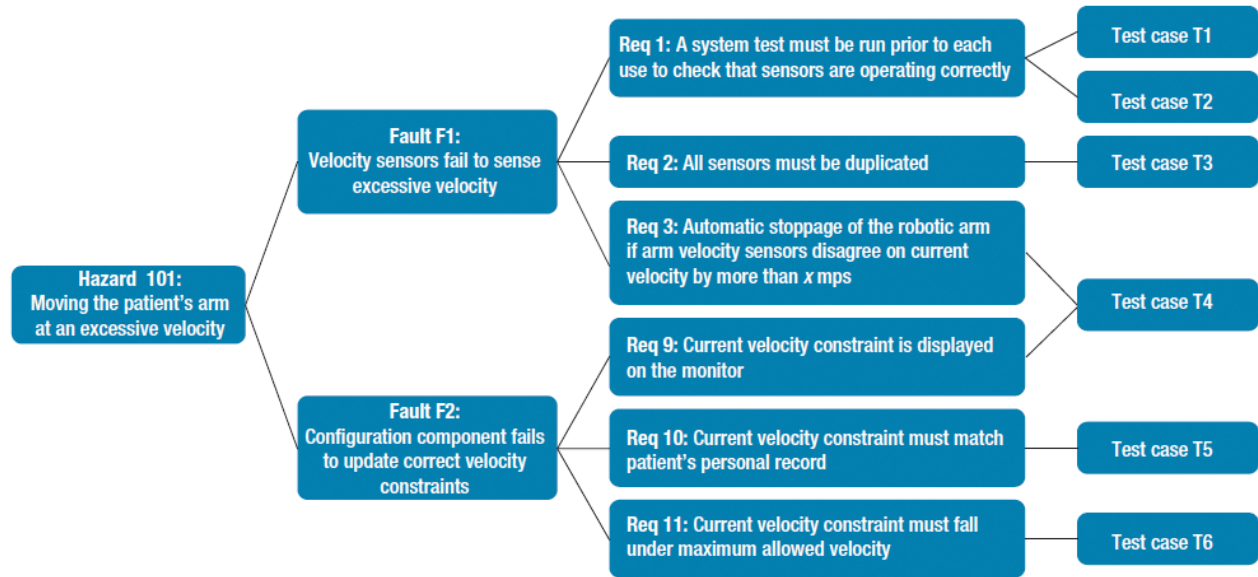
Hazard 101:
Moving the patient's arm at an excessive velocity

Fault F1:
Velocity sensors fail to sense excessive velocity

Fault F2:
Configuration component fails to update correct velocity constraints

Req 1: A system test must be run prior to each use to check that sensors are operating correctly

Req 2: All sensors must be duplicated

Req 3: Automatic stoppage of the robotic arm if arm velocity sensors disagree on current velocity by more than $x$ mps

Req 9: Current velocity constraint is displayed on the monitor

Req 10: Current velocity constraint must match patient's personal record

Req 11: Current velocity constraint must fall under maximum allowed velocity

Test case T1

Test case T2

Test case T3

Test case T4

Test case T5

Test case T6